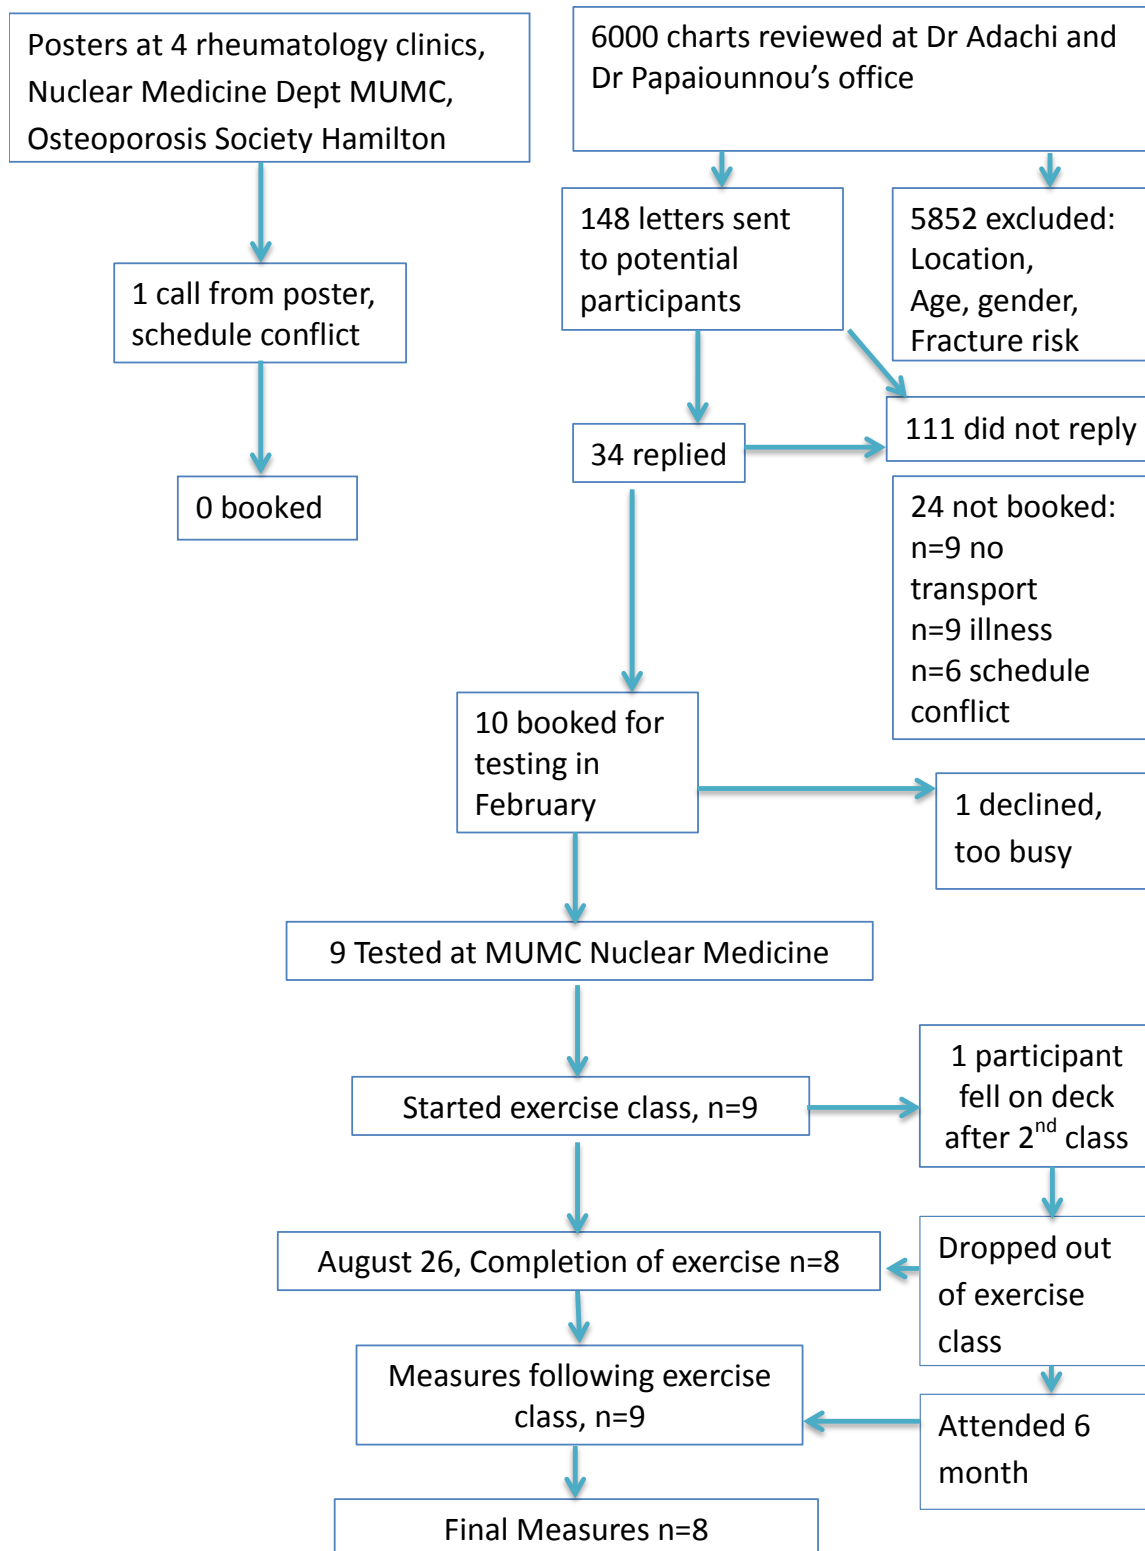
Posters at 4 rheumatology clinics, Nuclear Medicine Dept MUMC, Osteoporosis Society Hamilton

6000 charts reviewed at Dr Adachi and Dr Papaiounnou's office

1 call from poster, schedule conflict

148 letters sent to potential participants

5852 excluded: Location, Age, gender, Fracture risk

0 booked

34 replied

111 did not reply

24 not booked: n=9 no transport n=9 illness n=6 schedule conflict

10 booked for testing in February

1 declined, too busy

9 Tested at MUMC Nuclear Medicine

Started exercise class, n=9

1 participant fell on deck after 2$^{nd}$ class

August 26, Completion of exercise n=8

Dropped out of exercise class

Measures following exercise class, n=9

Attended 6 month

Final Measures n=8